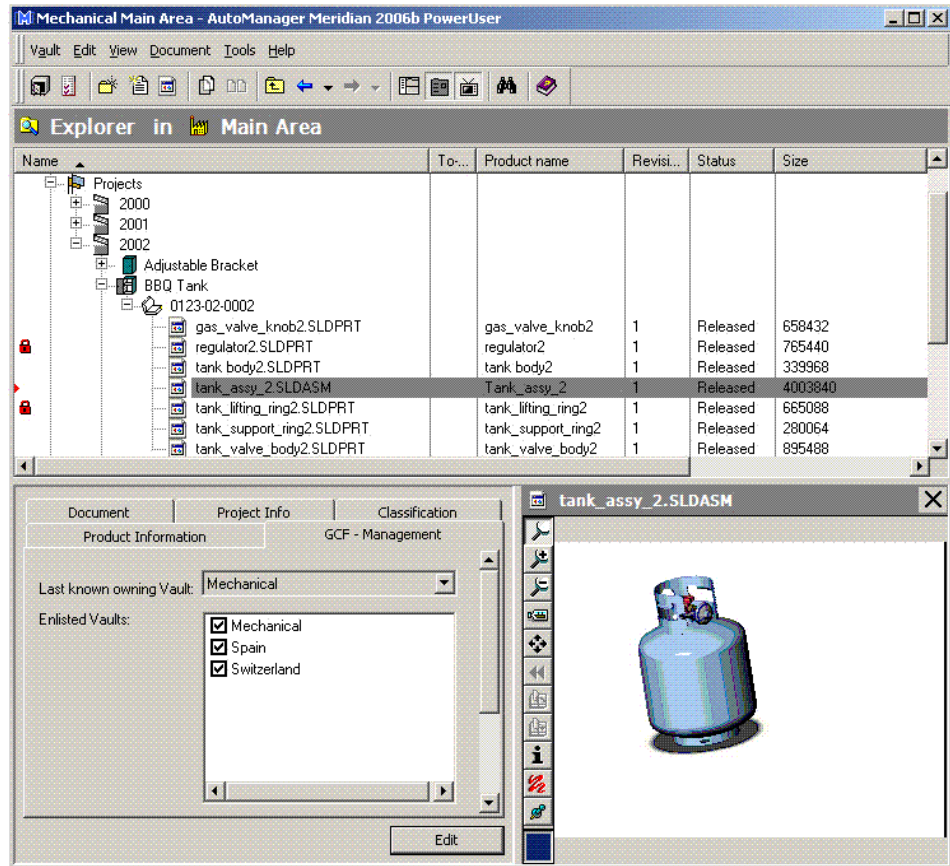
Mechanical Main Area - AutoManager Meridian 2006b PowerUser

Vault Edit View Document Tools Help

Explorer in Main Area

| Name | To-... | Product name | Revisi... | Status | Size |
|---|---|---|---|---|---|
| Projects | | | | | |
| 2000 | | | | | |
| 2001 | | | | | |
| 2002 | | | | | |
| Adjustable Bracket | | | | | |
| BBQ Tank | | | | | |
| 0123-02-0002 | | | | | |
| gas_valve_knob2.SLDPRT | | gas_valve_knob2 | 1 | Released | 658432 |
| regulator2.SLDPRT | | regulator2 | 1 | Released | 765440 |
| tank body2.SLDPRT | | tank body2 | 1 | Released | 339968 |
| tank_assy_2.SLDASM | | Tank_assy_2 | 1 | Released | 4003840 |
| tank_lifting_ring2.SLDPRT | | tank_lifting_ring2 | 1 | Released | 665088 |
| tank_support_ring2.SLDPRT | | tank_support_ring2 | 1 | Released | 280064 |
| tank_valve_body2.SLDPRT | | tank_valve_body2 | 1 | Released | 895488 |

Document | Project Info | Classification
Product Information | GCF - Management

Last known owning Vault: Mechanical

Enlisted Vaults:
Mechanical
Spain
Switzerland

Edit

tank_assy_2.SLDASM